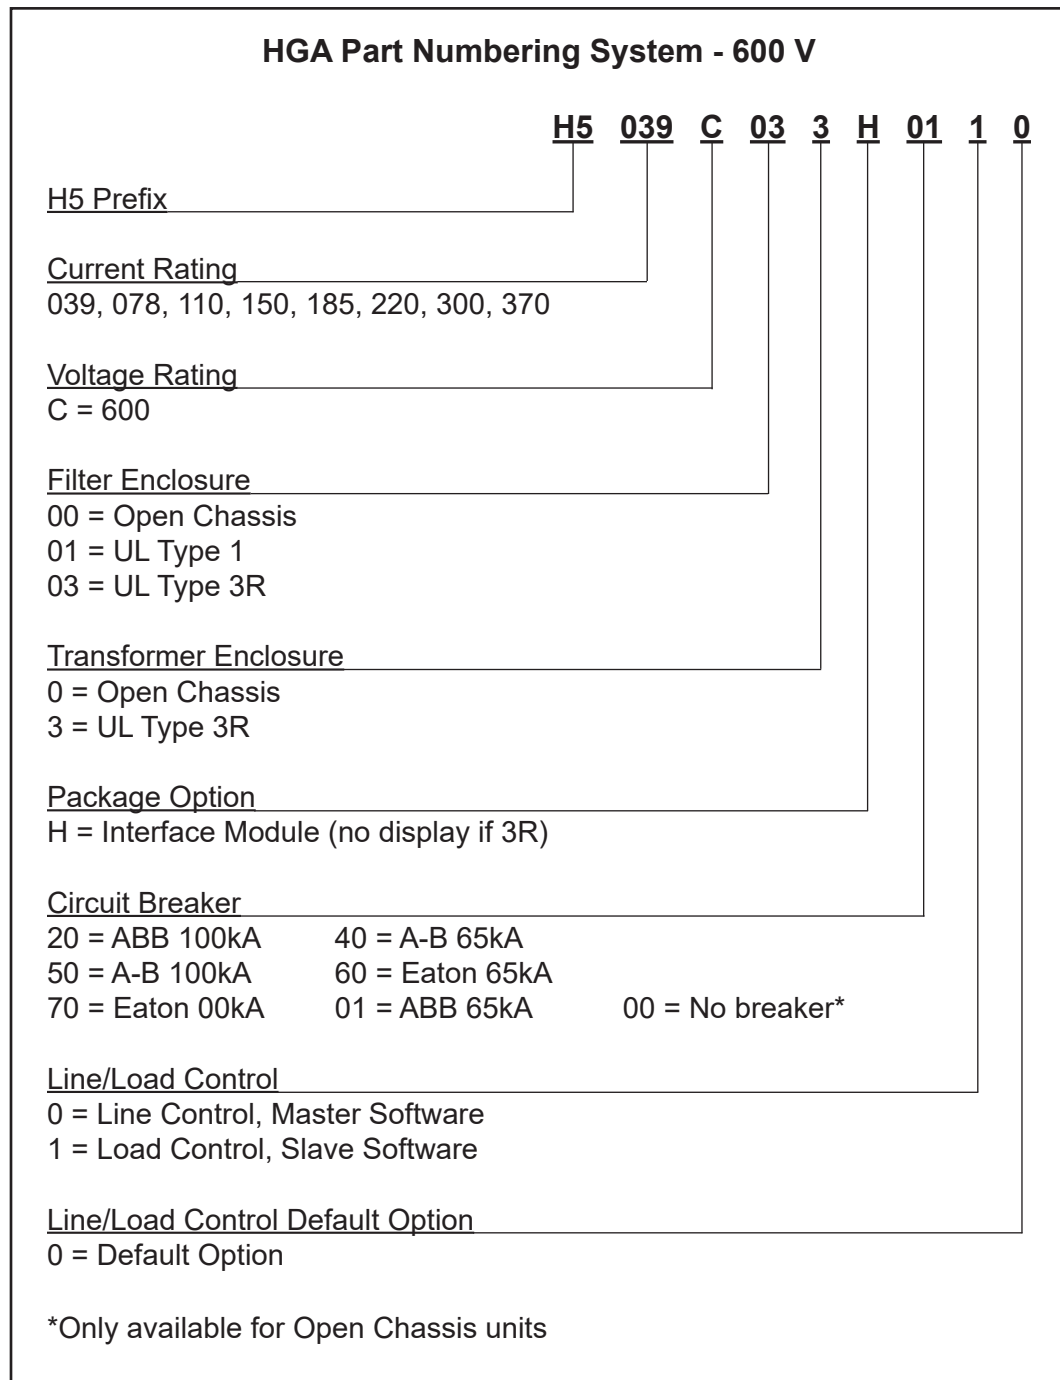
HGA Part Numbering System - 600 V

H5 039 C 03 3 H 01 1 0

H5 Prefix

Current Rating
039, 078, 110, 150, 185, 220, 300, 370

Voltage Rating
C = 600

Filter Enclosure
00 = Open Chassis
01 = UL Type 1
03 = UL Type 3R

Transformer Enclosure
0 = Open Chassis
3 = UL Type 3R

Package Option
H = Interface Module (no display if 3R)

Circuit Breaker
20 = ABB 100kA 40 = A-B 65kA
50 = A-B 100kA 60 = Eaton 65kA
70 = Eaton 00kA 01 = ABB 65kA 00 = No breaker*

Line/Load Control
0 = Line Control, Master Software
1 = Load Control, Slave Software

Line/Load Control Default Option
0 = Default Option

*Only available for Open Chassis units